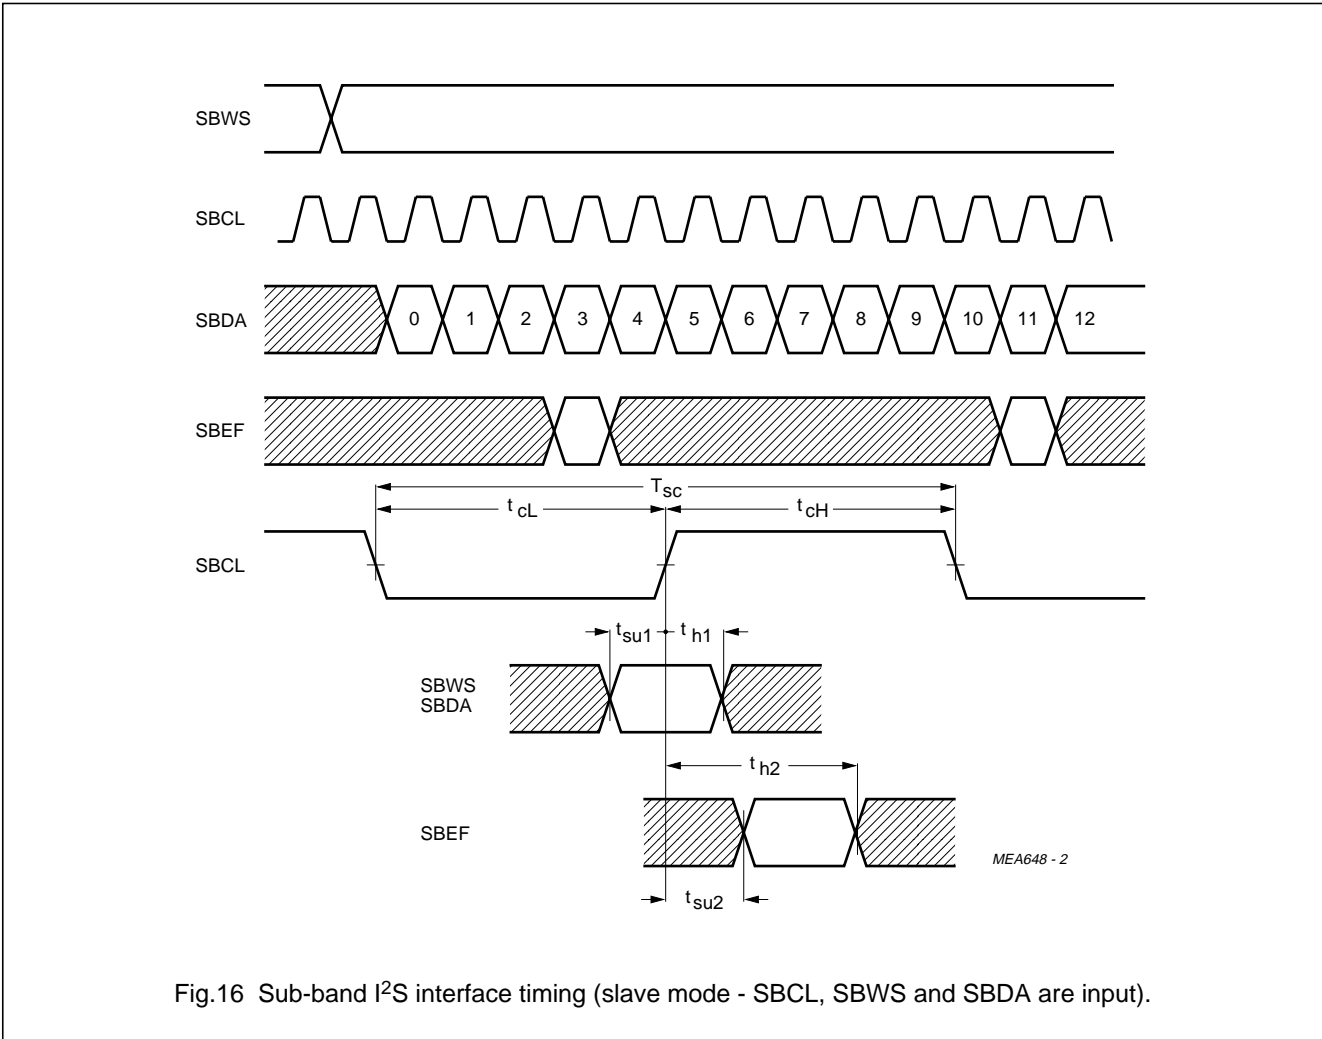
SBWS

SBCL

SBDA

0 1 2 3 4 5 6 7 8 9 10 11 12

SBEF

$T_{sc}$

$t_{cL}$

$t_{cH}$

SBCL

$t_{su1}$

$t_{h1}$

SBWS
SBDA

$t_{h2}$

SBEF

MEA648 - 2

$t_{su2}$

Fig.16 Sub-band I$^2$S interface timing (slave mode - SBCL, SBWS and SBDA are input).